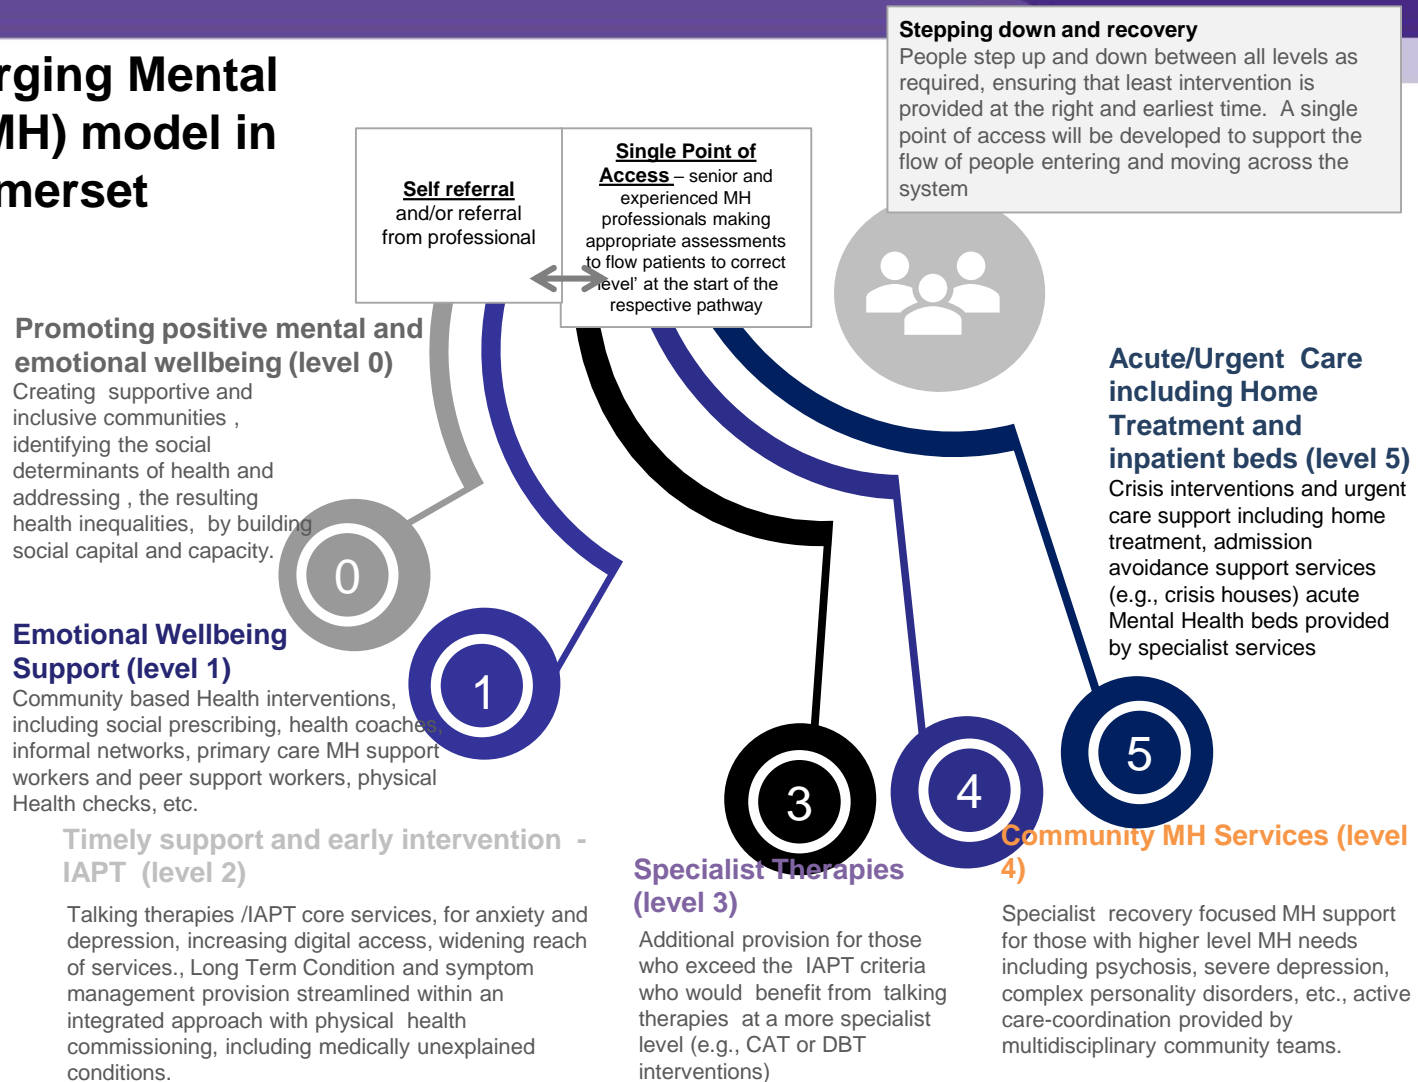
rging Mental
MH) model in
merset

Self referral and/or referral from professional

Single Point of Access – senior and experienced MH professionals making appropriate assessments to flow patients to correct 'level' at the start of the respective pathway

Stepping down and recovery
People step up and down between all levels as required, ensuring that least intervention is provided at the right and earliest time. A single point of access will be developed to support the flow of people entering and moving across the system

Promoting positive mental and emotional wellbeing (level 0)
Creating supportive and inclusive communities , identifying the social determinants of health and addressing , the resulting health inequalities, by building social capital and capacity.

0

Emotional Wellbeing Support (level 1)
Community based Health interventions, including social prescribing, health coaches, informal networks, primary care MH support workers and peer support workers, physical Health checks, etc.

1

Timely support and early intervention - IAPT (level 2)

Talking therapies /IAPT core services, for anxiety and depression, increasing digital access, widening reach of services., Long Term Condition and symptom management provision streamlined within an integrated approach with physical health commissioning, including medically unexplained conditions.

3

Specialist Therapies (level 3)
Additional provision for those who exceed the IAPT criteria who would benefit from talking therapies at a more specialist level (e.g., CAT or DBT interventions)

4

Acute/Urgent Care including Home Treatment and inpatient beds (level 5)
Crisis interventions and urgent care support including home treatment, admission avoidance support services (e.g., crisis houses) acute Mental Health beds provided by specialist services

5

Community MH Services (level 4)

Specialist recovery focused MH support for those with higher level MH needs including psychosis, severe depression, complex personality disorders, etc., active care-coordination provided by multidisciplinary community teams.